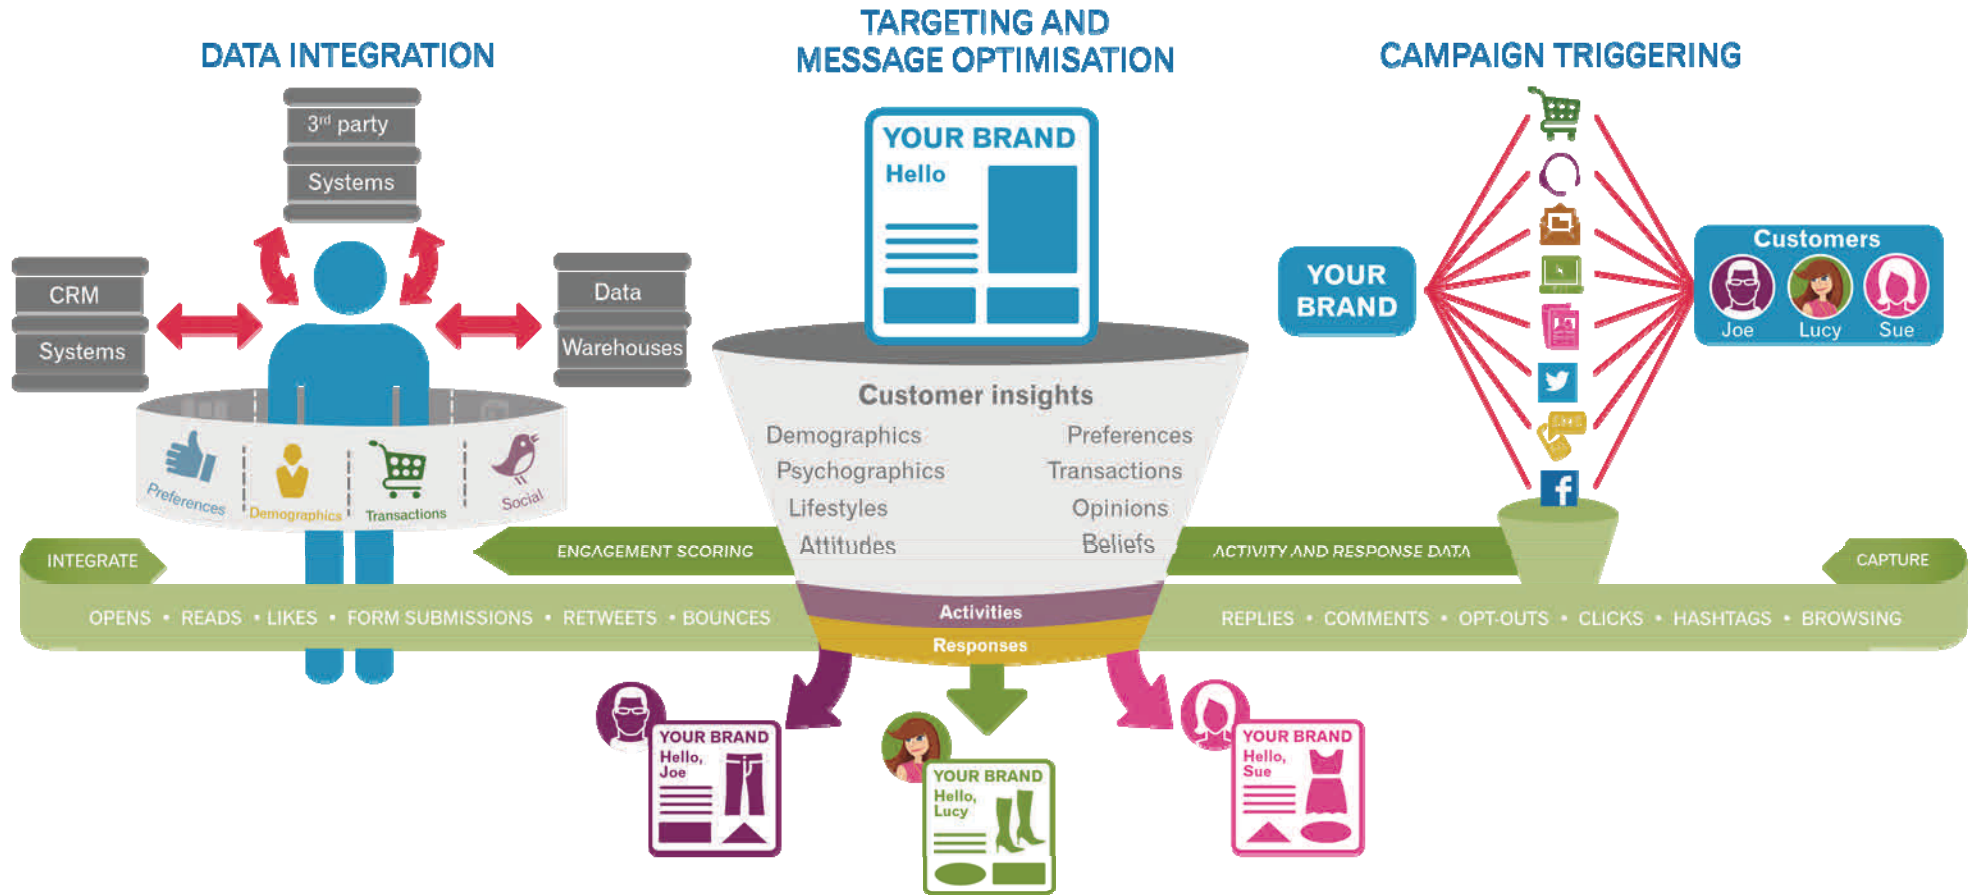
DATA INTEGRATION

TARGETING AND MESSAGE OPTIMISATION

CAMPAIGN TRIGGERING

$3^{rd}$ party
Systems

CRM
Systems

Data
Warehouses

Preferences
Demographics
Transactions
Social

YOUR BRAND
Hello

Customer insights
Demographics
Psychographics
Lifestyles
Attitudes
Preferences
Transactions
Opinions
Beliefs

YOUR BRAND

Customers
Joe
Lucy
Sue

INTEGRATE
ENGAGEMENT SCORING
ACTIVITY AND RESPONSE DATA
CAPTURE

OPENS • READS • LIKES • FORM SUBMISSIONS • RETWEETS • BOUNCES
Activities
Responses
REPLIES • COMMENTS • OPT-OUTS • CLICKS • HASHTAGS • BROWSING

YOUR BRAND
Hello,
Joe

YOUR BRAND
Hello,
Lucy

YOUR BRAND
Hello,
Sue